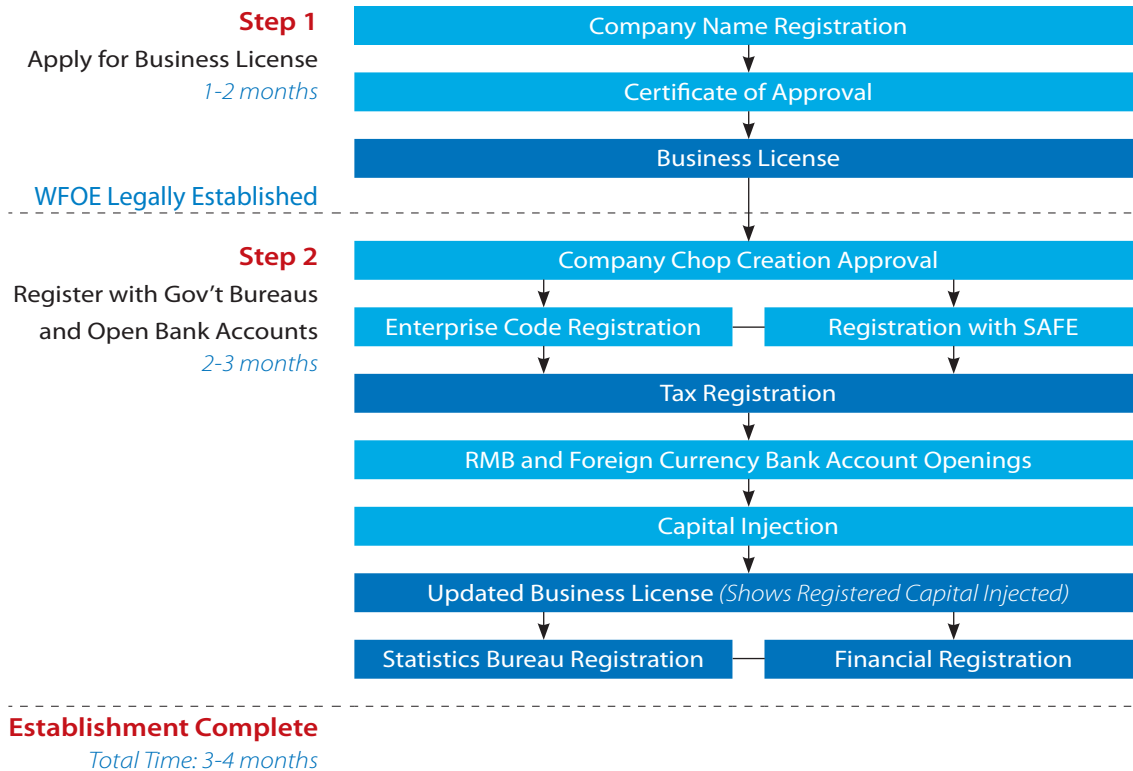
Step 1
Apply for Business License
1-2 months

Company Name Registration
Certificate of Approval
Business License

WFOE Legally Established

Step 2
Register with Gov't Bureaus and Open Bank Accounts
2-3 months

Company Chop Creation Approval
Enterprise Code Registration
Registration with SAFE
Tax Registration
RMB and Foreign Currency Bank Account Openings
Capital Injection
Updated Business License (Shows Registered Capital Injected)
Statistics Bureau Registration
Financial Registration

Establishment Complete
Total Time: 3-4 months